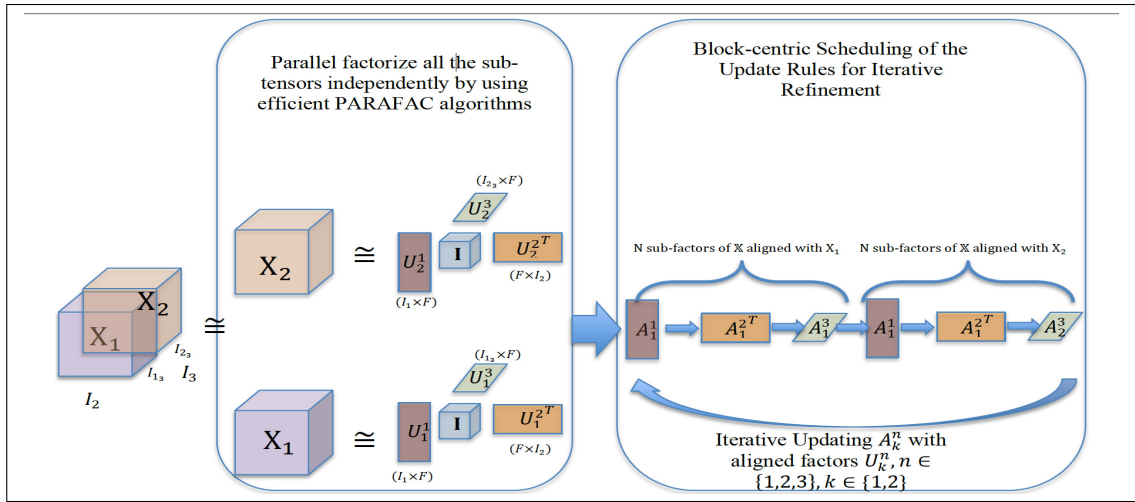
Parallel factorize all the subtensors independently by using efficient PARAFAC algorithms

Block-centric Scheduling of the Update Rules for Iterative Refinement

$X_2$
$X_1$
$I_{2_3}$
$I_{1_3}$
$I_3$
$I_2$
$\cong$

$X_2$ $\cong$ $U_2^1$ $\mathbf{I}$ $U_2^3$ $U_2^{2^T}$
$(I_{2_3} \times F)$
$(I_1 \times F)$
$(F \times I_2)$

$X_1$ $\cong$ $U_1^1$ $\mathbf{I}$ $U_1^3$ $U_1^{2^T}$
$(I_{1_3} \times F)$
$(I_1 \times F)$
$(F \times I_2)$

N sub-factors of $\mathbb{X}$ aligned with $X_1$
N sub-factors of $\mathbb{X}$ aligned with $X_2$

$A_1^1$ $A_1^{2^T}$ $A_1^3$ $A_1^1$ $A_1^{2^T}$ $A_2^3$

Iterative Updating $A_k^n$ with aligned factors $U_k^n, n \in \{1,2,3\}, k \in \{1,2\}$